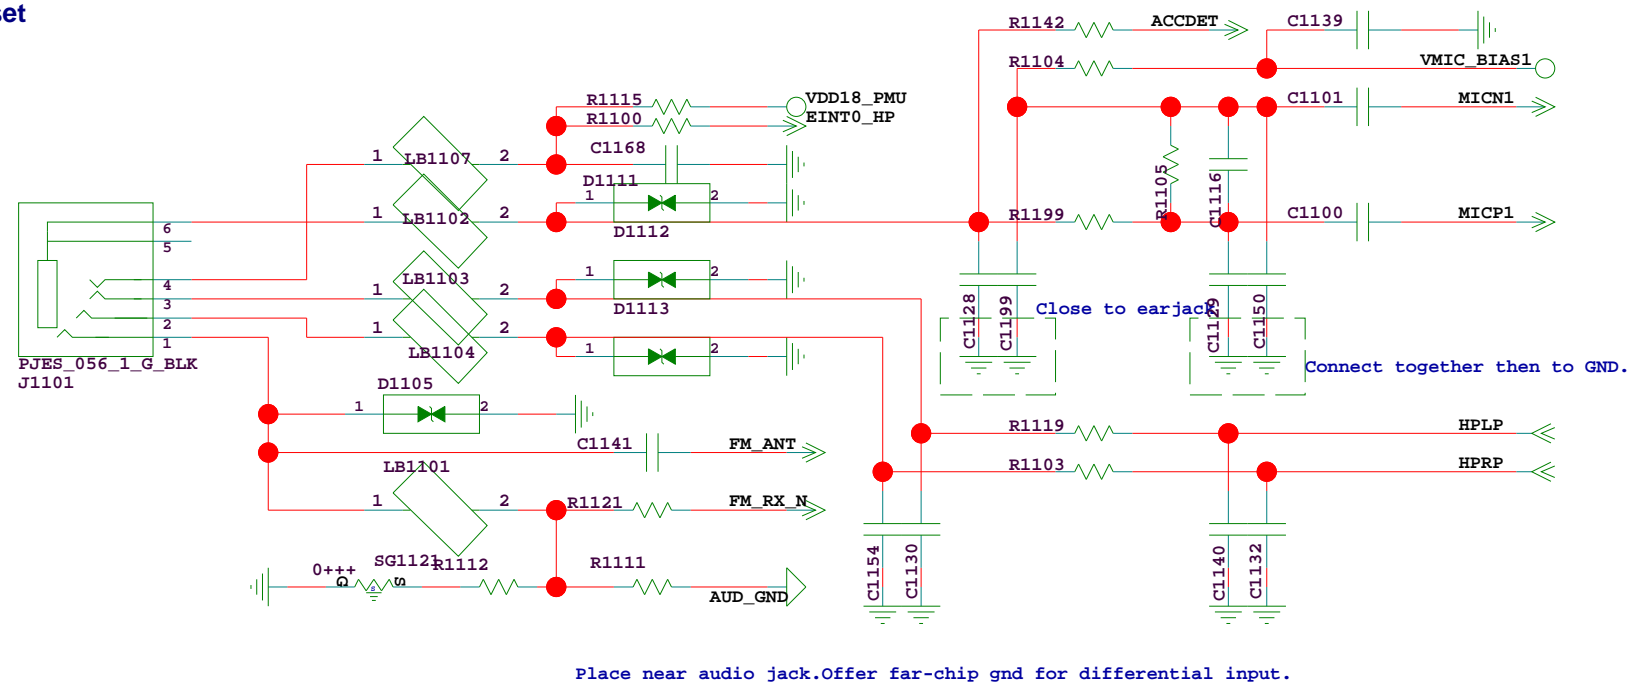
et

R1142 ACCDET C1139
R1104 VMIC_BIAS1
R1115 VDD18_PMU
R1100 EINT0_HP
C1101 MICN1
1 LB1107 2 C1168
D1111
1 2
R1105 C1116
6 1 LB1102 2 D1112 R1199 C1100 MICP1
5
4 1 2
3 1 LB1103 2 D1113
2 1 2
1 LB1104 1 2
C1128 C1199 Close to earjack C1129 C1150
PJES_056_1_G_BLK
J1101
Connect together then to GND.
D1105
1 2
R1119 HPLP
C1141 FM_ANT
LB1101 R1103 HPRP
1 2 R1121 FM_RX_N
0+++ SG1121 R1112 R1111
G S
AUD_GND
C1154 C1130 C1140 C1132

Place near audio jack.Offer far-chip gnd for differential input.